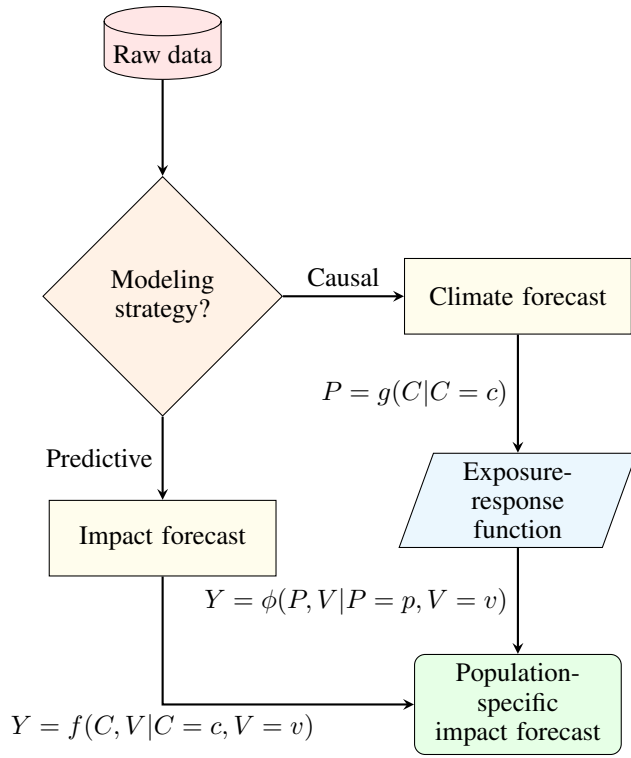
Raw data

Modeling strategy?

Causal

Climate forecast

$P = g(C|C = c)$

Exposure-response function

Predictive

Impact forecast

$Y = \phi(P, V|P = p, V = v)$

Population-specific impact forecast

$Y = f(C, V|C = c, V = v)$